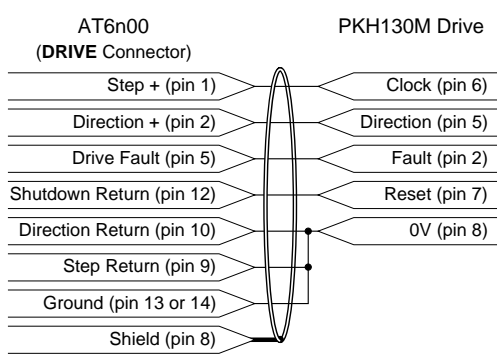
AT6n00
(DRIVE Connector)

PKH130M Drive

Step + (pin 1)
Direction + (pin 2)
Drive Fault (pin 5)
Shutdown Return (pin 12)
Direction Return (pin 10)
Step Return (pin 9)
Ground (pin 13 or 14)
Shield (pin 8)

Clock (pin 6)
Direction (pin 5)
Fault (pin 2)
Reset (pin 7)
0V (pin 8)